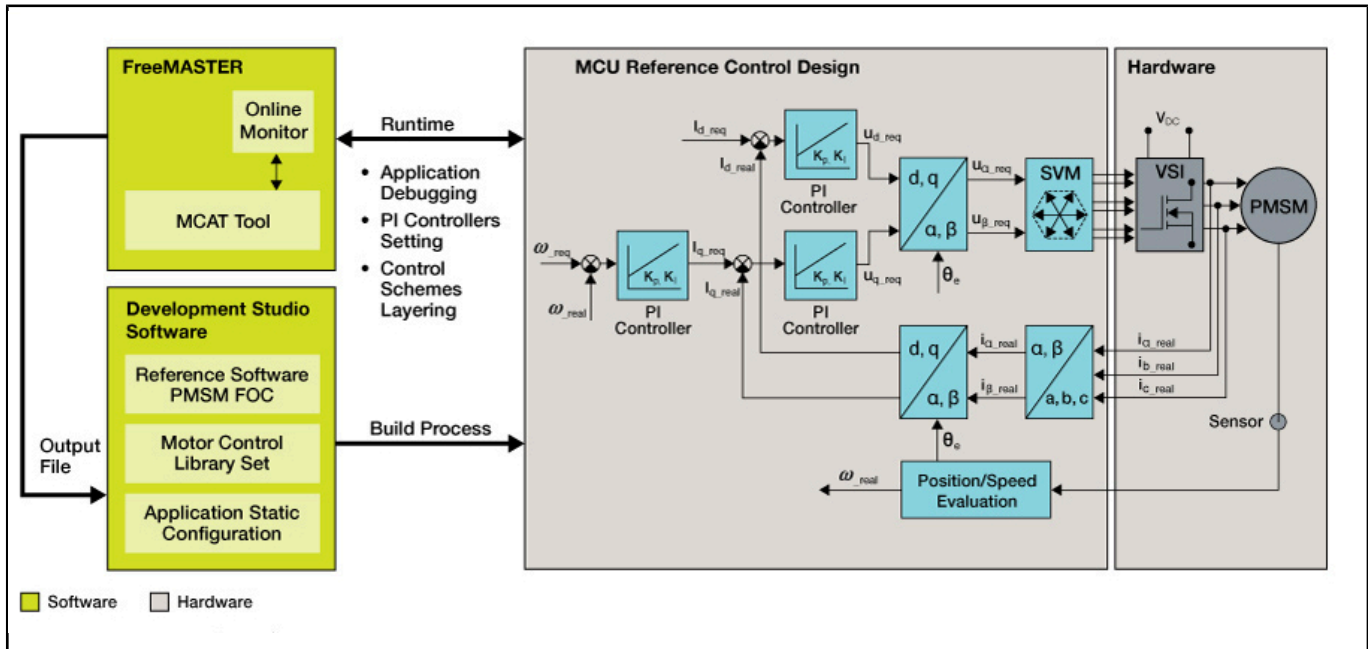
FreeMASTER

Online Monitor

MCAT Tool

Runtime

• Application Debugging
• PI Controllers Setting
• Control Schemes Layering

Development Studio Software

Reference Software PMSM FOC

Motor Control Library Set

Application Static Configuration

Output File

Build Process

MCU Reference Control Design

$I_{d\_req}$

$I_{d\_real}$

$K_p, K_I$

PI Controller

$u_{d\_req}$

d, q

α, β

$u_{\alpha\_req}$

$u_{\beta\_req}$

SVM

$\omega_{\_req}$

$\omega_{\_real}$

$K_p, K_I$

PI Controller

$I_{q\_req}$

$I_{q\_real}$

$K_p, K_I$

PI Controller

$u_{q\_req}$

$\theta_e$

d, q

α, β

$i_{\alpha\_real}$

$i_{\beta\_real}$

α, β

a, b, c

$\theta_e$

$\omega_{\_real}$

Position/Speed Evaluation

Hardware

$V_{DC}$

VSI

PMSM

$i_{a\_real}$

$i_{b\_real}$

$i_{c\_real}$

Sensor

Software

Hardware